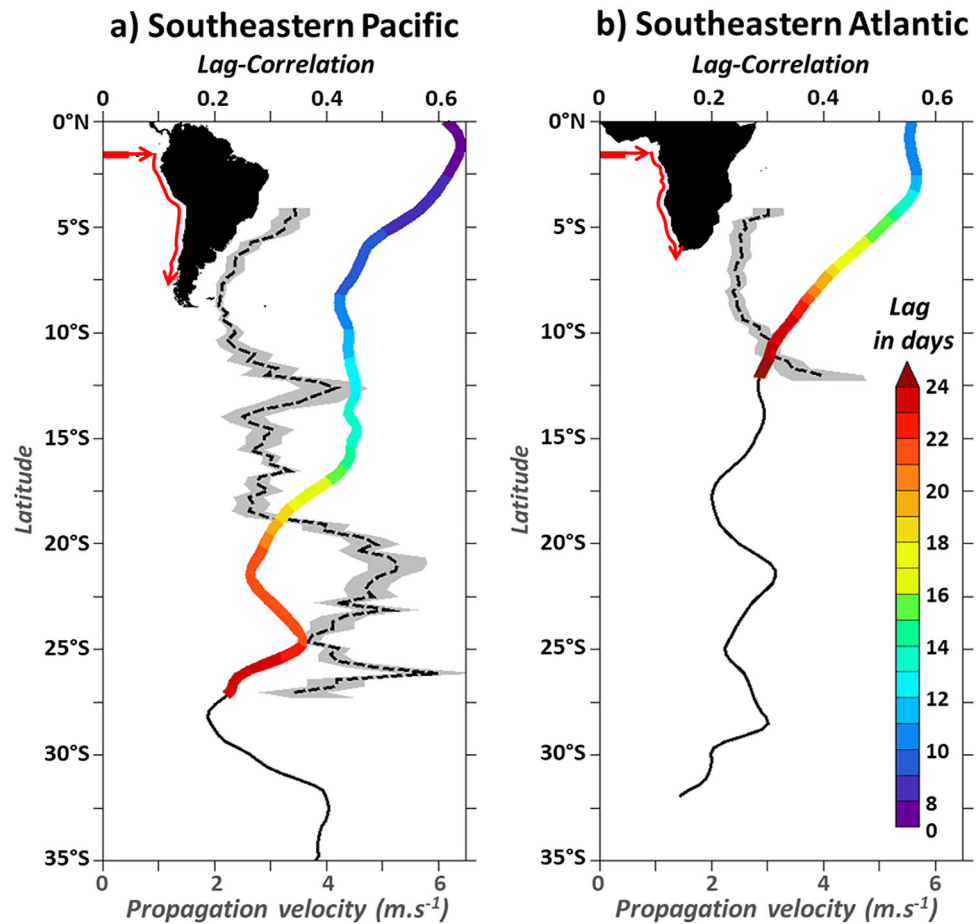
a) Southeastern Pacific

Lag-Correlation

0 0.2 0.4 0.6

0°N
5°S
10°S
15°S
20°S
25°S
30°S
35°S

Latitude

0 2 4 6

Propagation velocity (m.s$^{-1}$)

b) Southeastern Atlantic

Lag-Correlation

0 0.2 0.4 0.6

0°N
5°S
10°S
15°S
20°S
25°S
30°S
35°S

Latitude

0 2 4 6

Propagation velocity (m.s$^{-1}$)

Lag in days

24
22
20
18
16
14
12
10
8
0